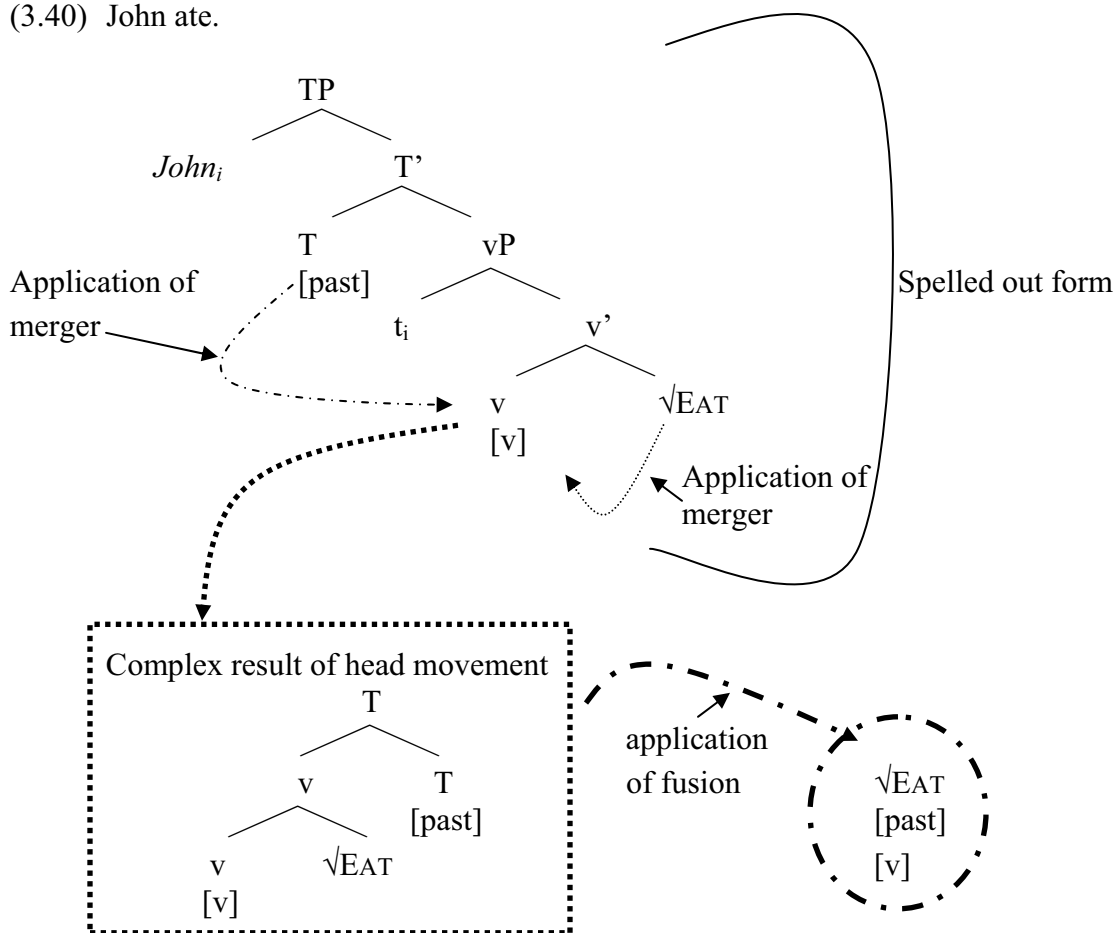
(3.40) John ate.

TP

$John_i$

T'

T
[past]

vP

Application of merger

$t_i$

v'

v
[v]

$\sqrt{}$EAT

Application of merger

Spelled out form

Complex result of head movement

T

v

T
[past]

v
[v]

$\sqrt{}$EAT

application of fusion

$\sqrt{}$EAT
[past]
[v]